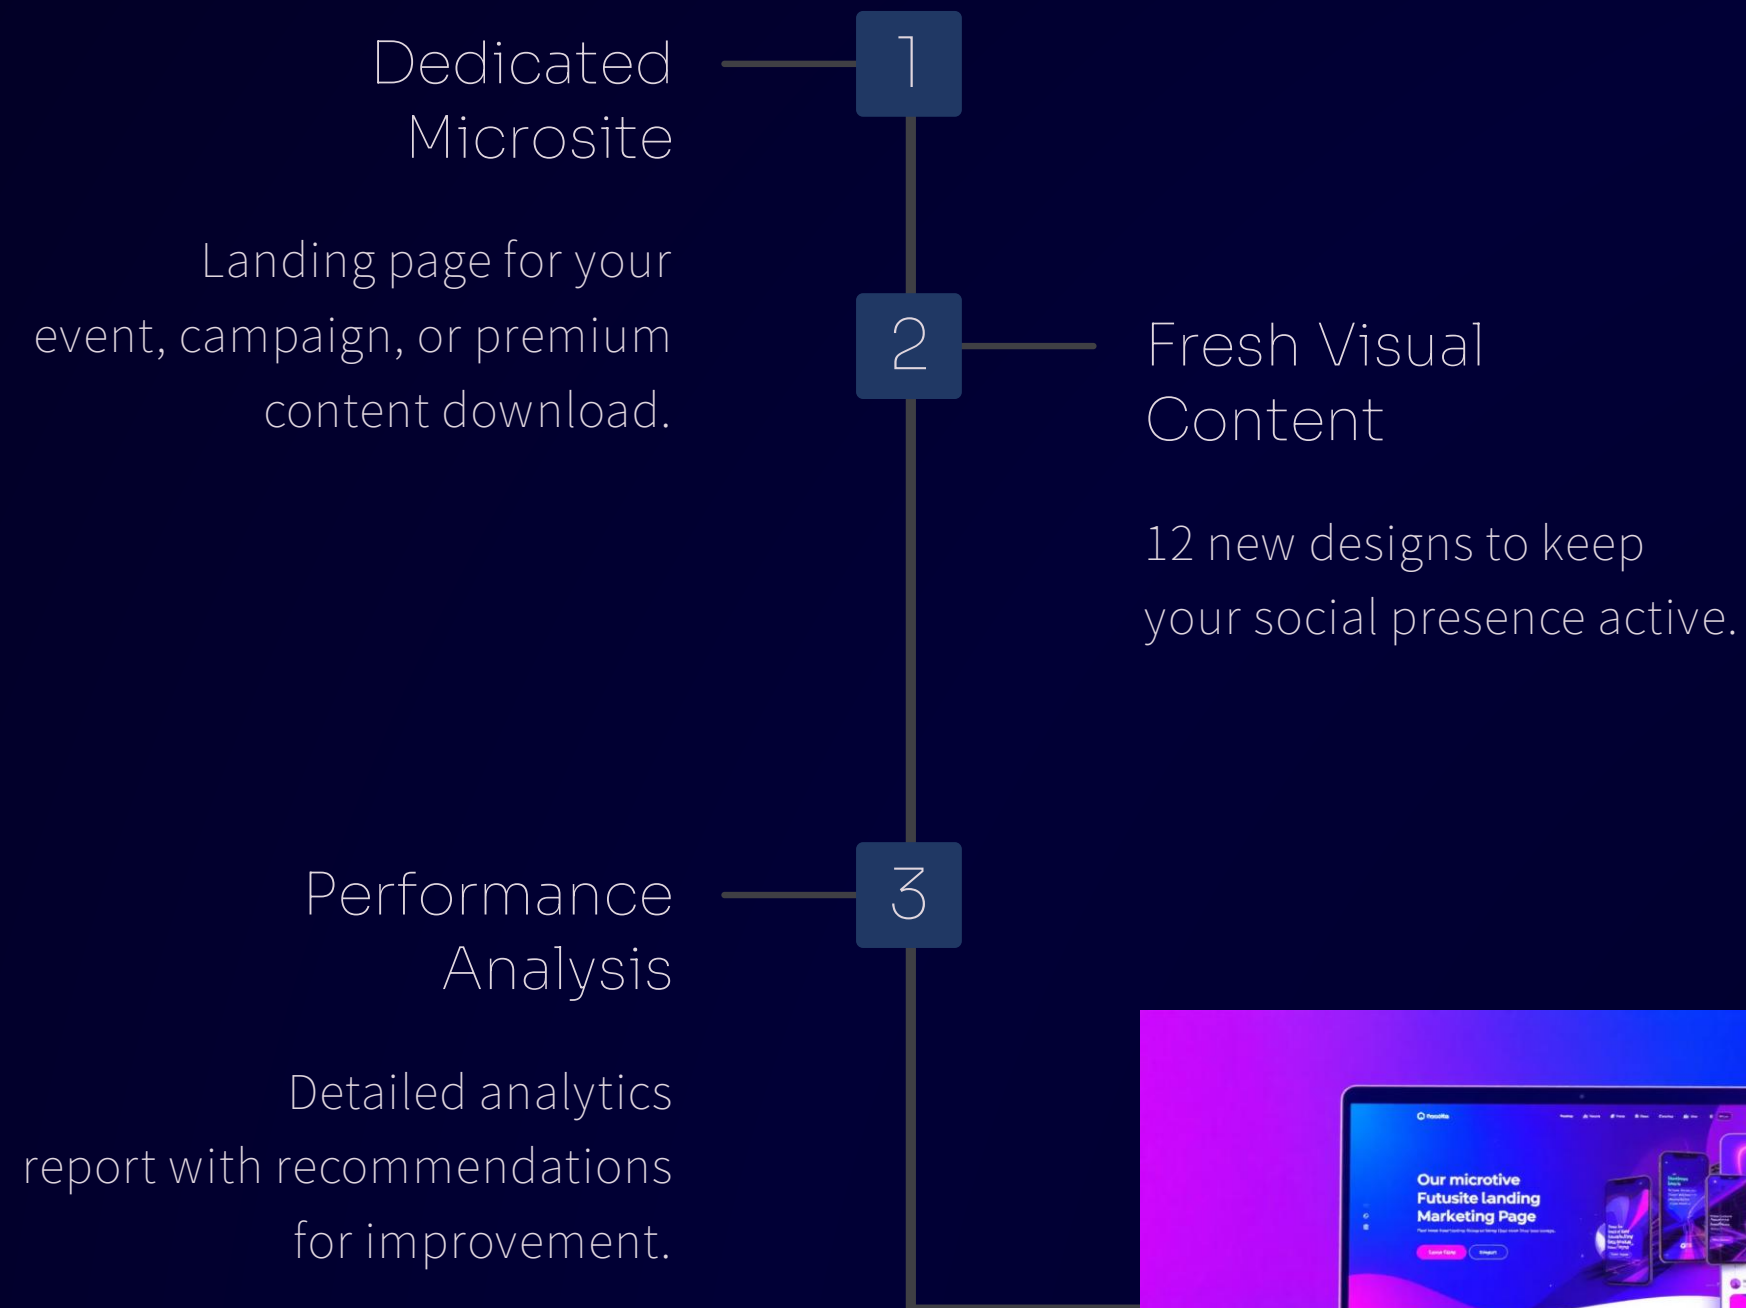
Dedicated Microsite

1

Landing page for your event, campaign, or premium content download.

2

Fresh Visual Content

12 new designs to keep your social presence active.

Performance Analysis

3

Detailed analytics report with recommendations for improvement.

Our microtive Futusite landing Marketing Page